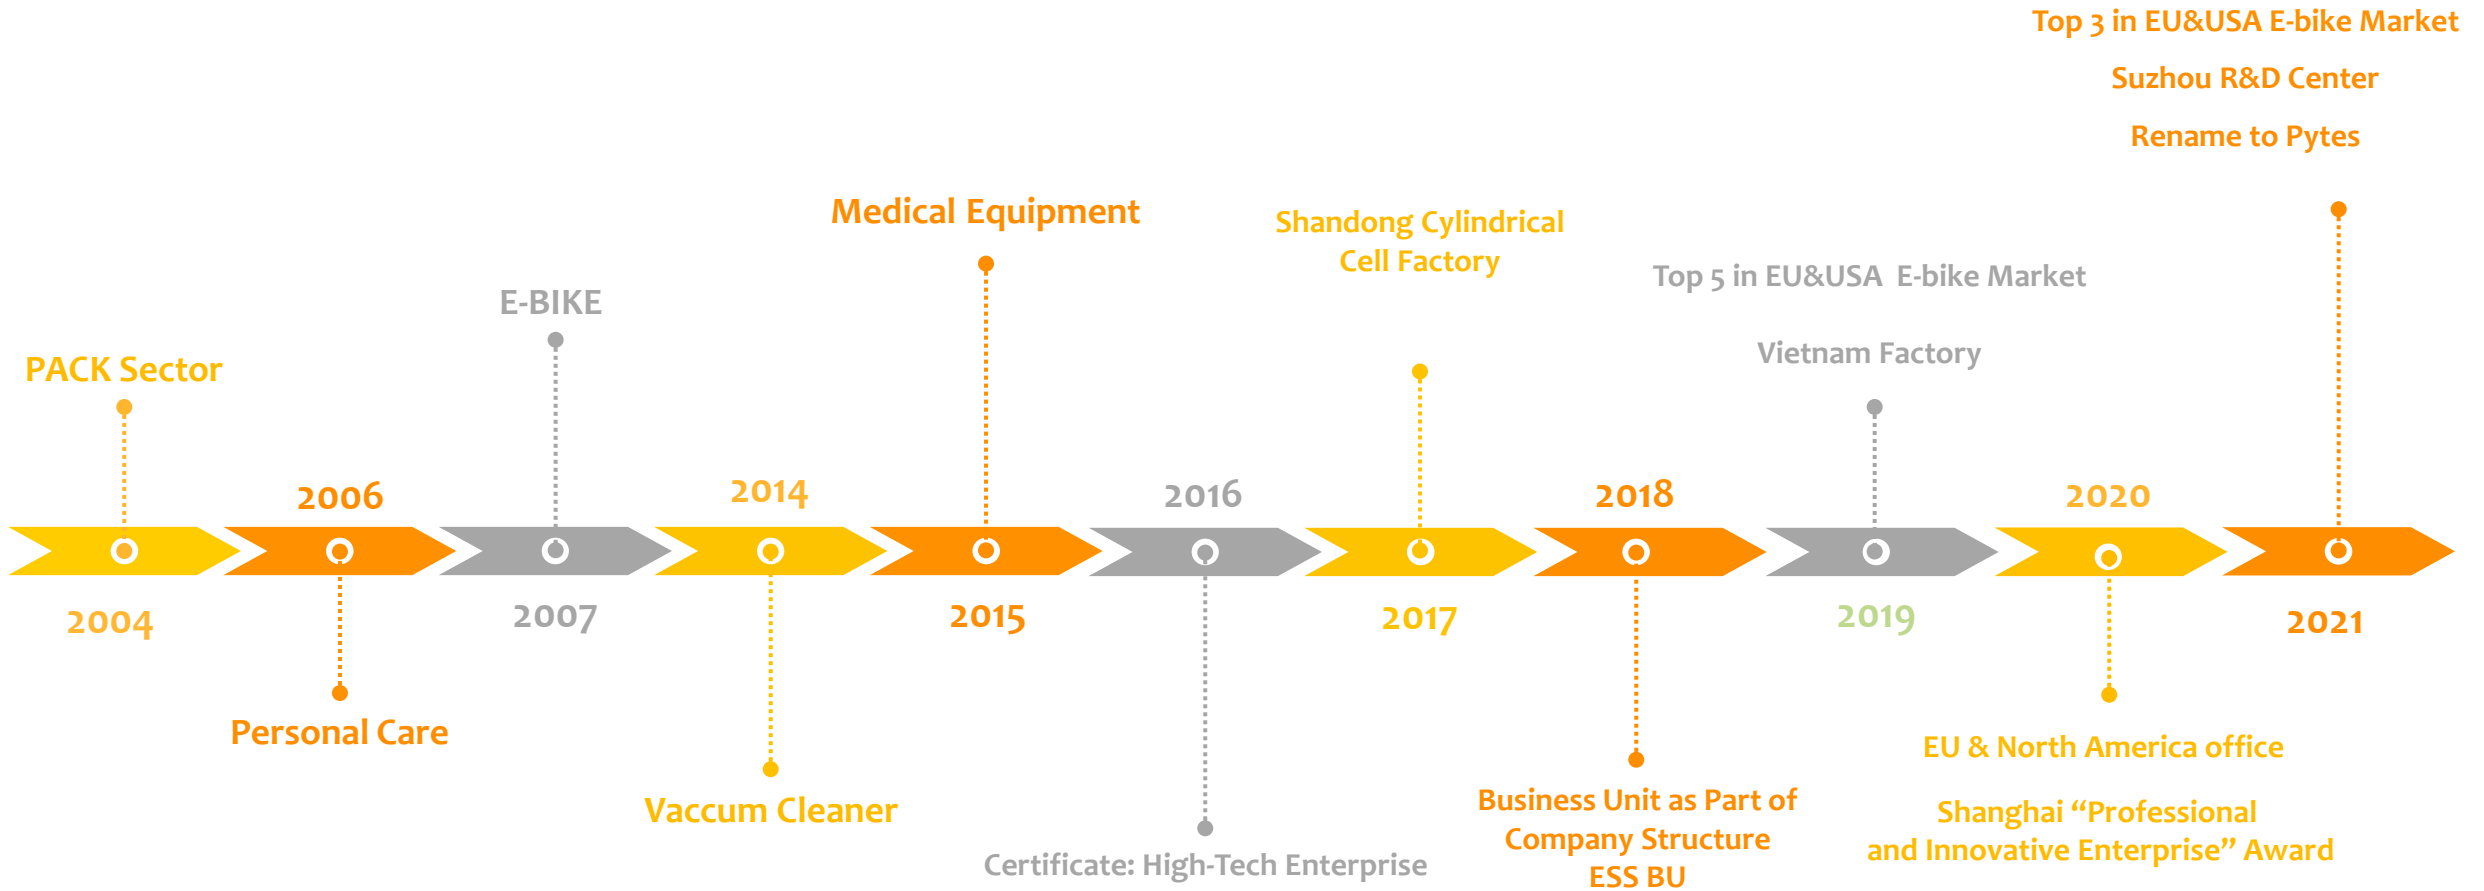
Top 3 in EU&USA E-bike Market

Suzhou R&D Center

Rename to Pytes

Medical Equipment

Shandong Cylindrical Cell Factory

Top 5 in EU&USA E-bike Market

E-BIKE

Vietnam Factory

PACK Sector

2006

2014

2016

2018

2020

2004

2007

2015

2017

2019

2021

Personal Care

Vaccum Cleaner

Certificate: High-Tech Enterprise

Business Unit as Part of Company Structure ESS BU

EU & North America office

Shanghai "Professional and Innovative Enterprise" Award